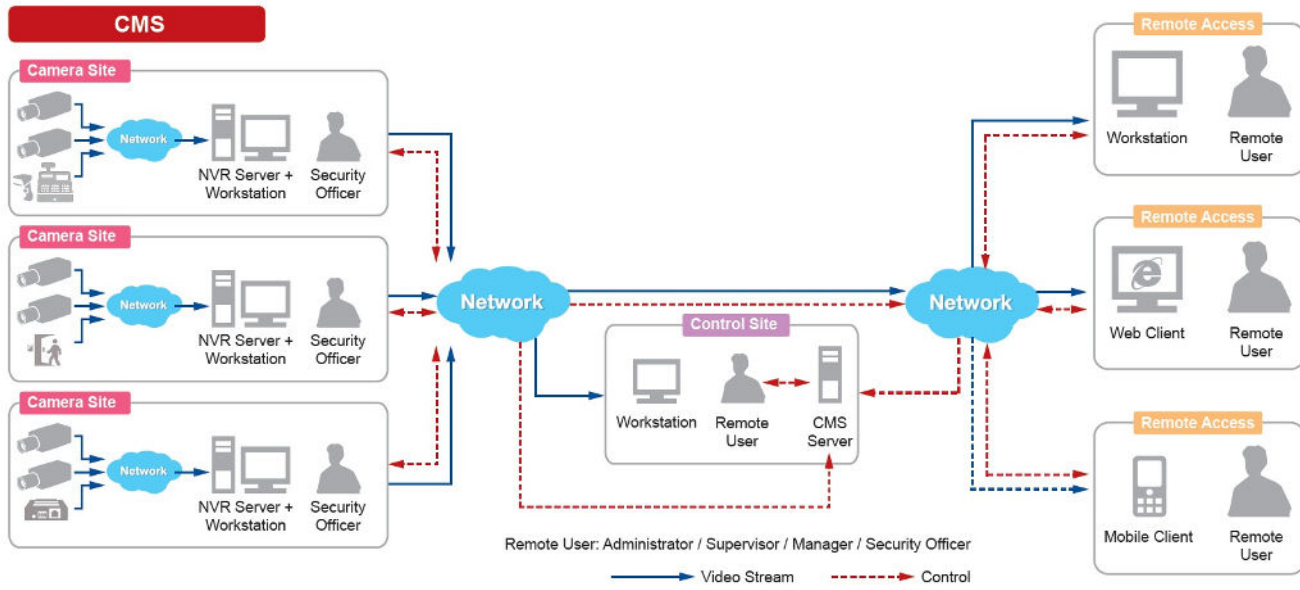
CMS

Camera Site

Network

NVR Server + Workstation

Security Officer

Camera Site

Network

NVR Server + Workstation

Security Officer

Camera Site

Network

NVR Server + Workstation

Security Officer

Network

Control Site

Workstation

Remote User

CMS Server

Network

Remote Access

Workstation

Remote User

Remote Access

Web Client

Remote User

Remote Access

Mobile Client

Remote User

Remote User: Administrator / Supervisor / Manager / Security Officer

Video Stream

Control